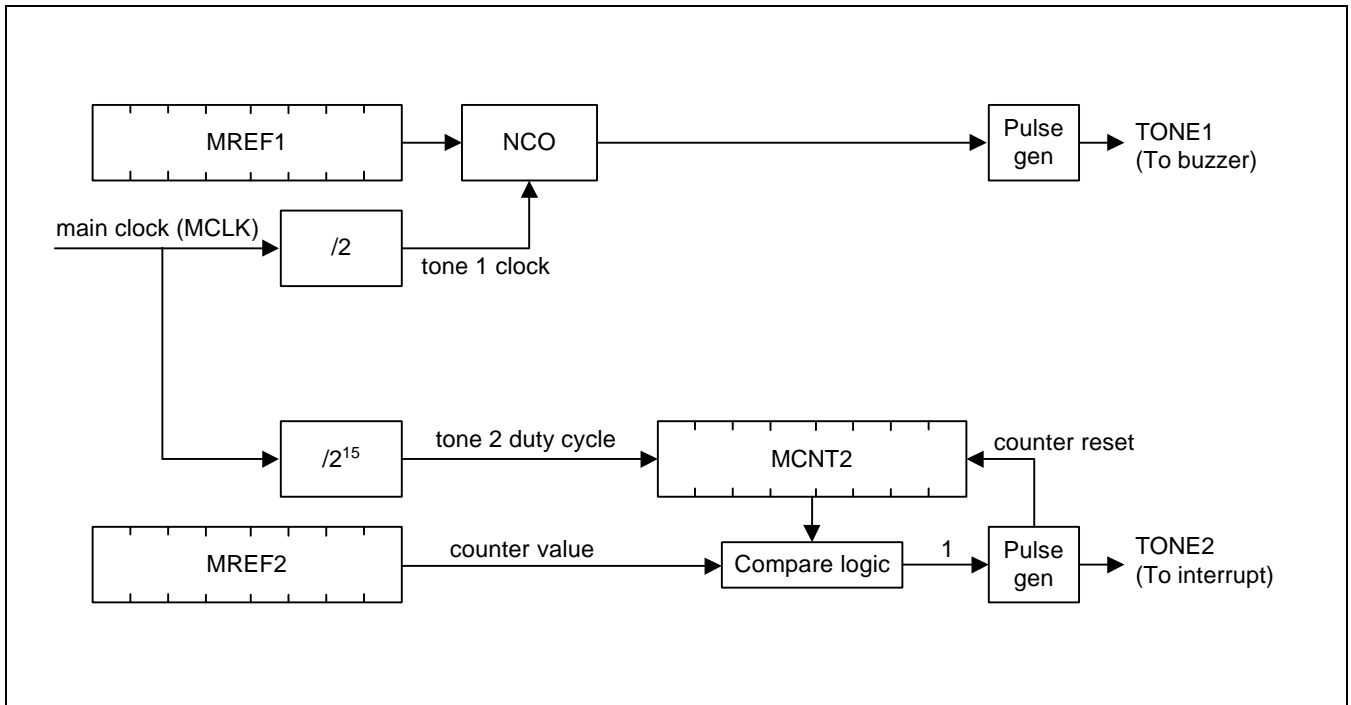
MREF1

NCO

Pulse gen

TONE1 (To buzzer)

main clock (MCLK)

/2

tone 1 clock

$/2^{15}$

tone 2 duty cycle

MCNT2

counter reset

MREF2

counter value

Compare logic

1

Pulse gen

TONE2 (To interrupt)